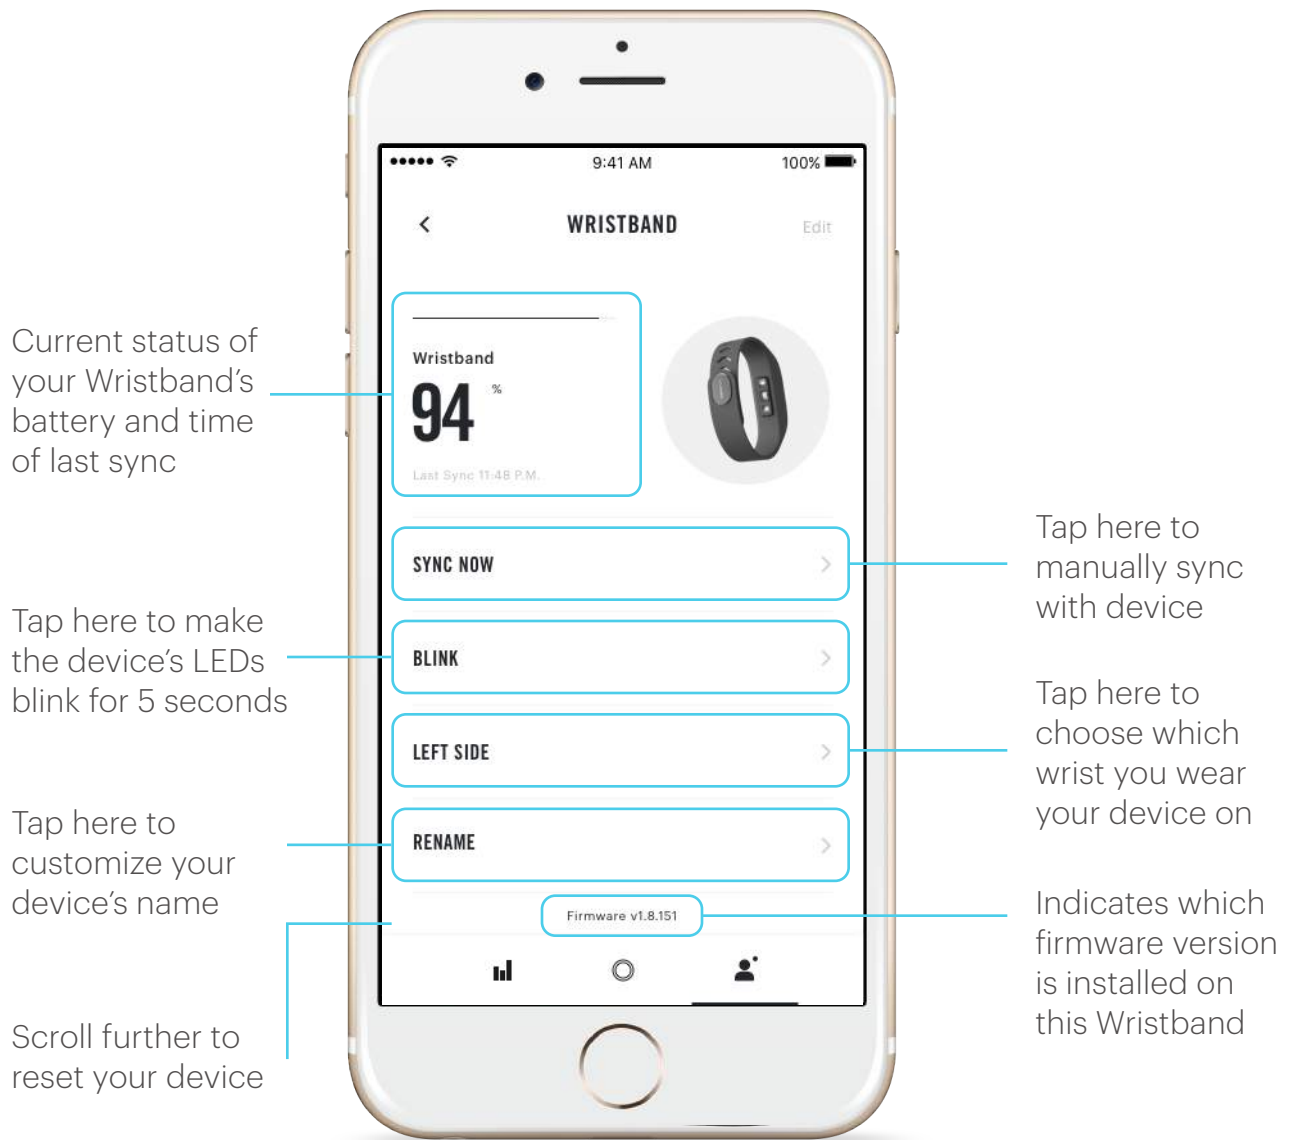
9:41 AM

100%

WRISTBAND

Edit

Current status of your Wristband's battery and time of last sync

Wristband

94 %

Last Sync 11:48 P.M.

SYNC NOW

Tap here to manually sync with device

Tap here to make the device's LEDs blink for 5 seconds

BLINK

LEFT SIDE

Tap here to choose which wrist you wear your device on

Tap here to customize your device's name

RENAME

Firmware v1.8.151

Indicates which firmware version is installed on this Wristband

Scroll further to reset your device